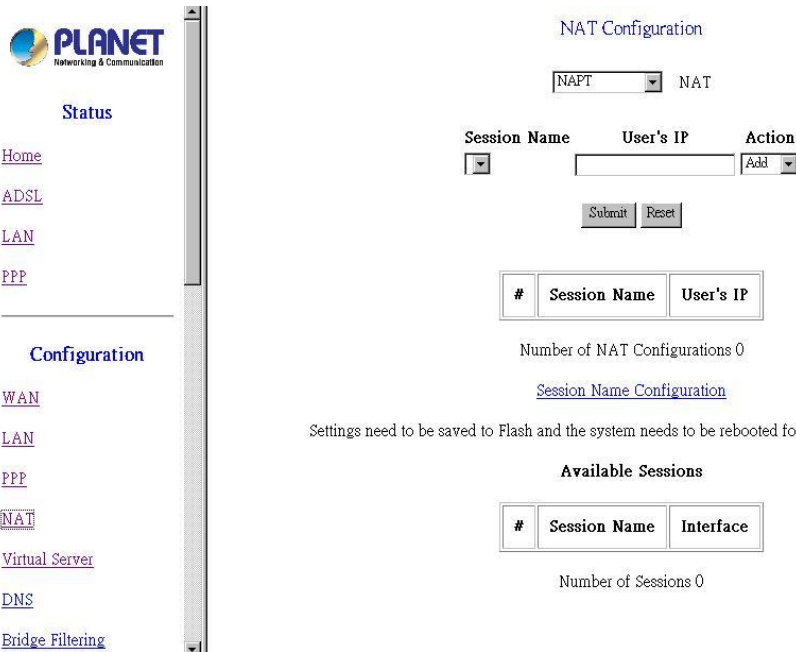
PLANET
Networking & Communication

Status

Home

ADSL

LAN

PPP

Configuration

WAN

LAN

PPP

NAT

Virtual Server

DNS

Bridge Filtering

NAT Configuration

NAPT NAT

Session Name User's IP Action

Add

Submit Reset

| # | Session Name | User's IP |
|---|---|---|

Number of NAT Configurations 0

Session Name Configuration

Settings need to be saved to Flash and the system needs to be rebooted fo

Available Sessions

| # | Session Name | Interface |
|---|---|---|

Number of Sessions 0